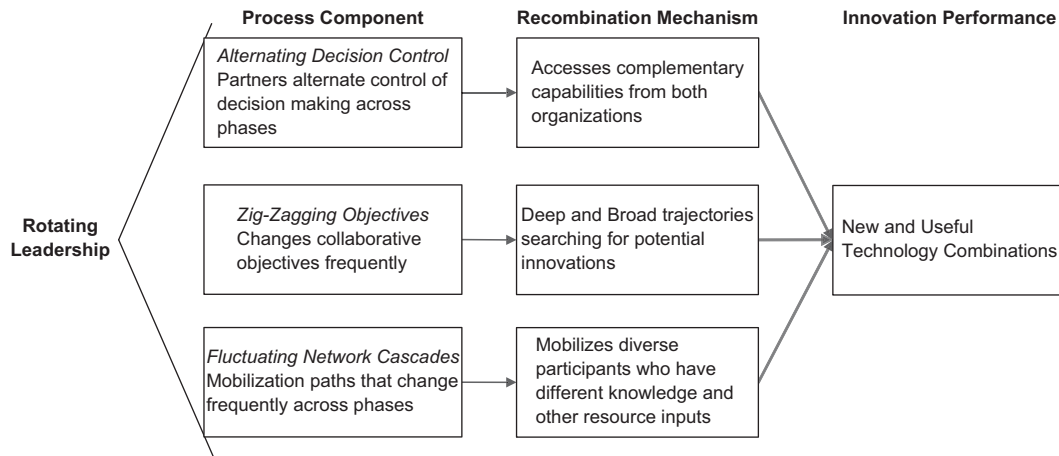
Process Component

Recombination Mechanism

Innovation Performance

Rotating Leadership

Alternating Decision Control
Partners alternate control of decision making across phases

Accesses complementary capabilities from both organizations

Zig-Zagging Objectives
Changes collaborative objectives frequently

Deep and Broad trajectories searching for potential innovations

New and Useful Technology Combinations

Fluctuating Network Cascades
Mobilization paths that change frequently across phases

Mobilizes diverse participants who have different knowledge and other resource inputs